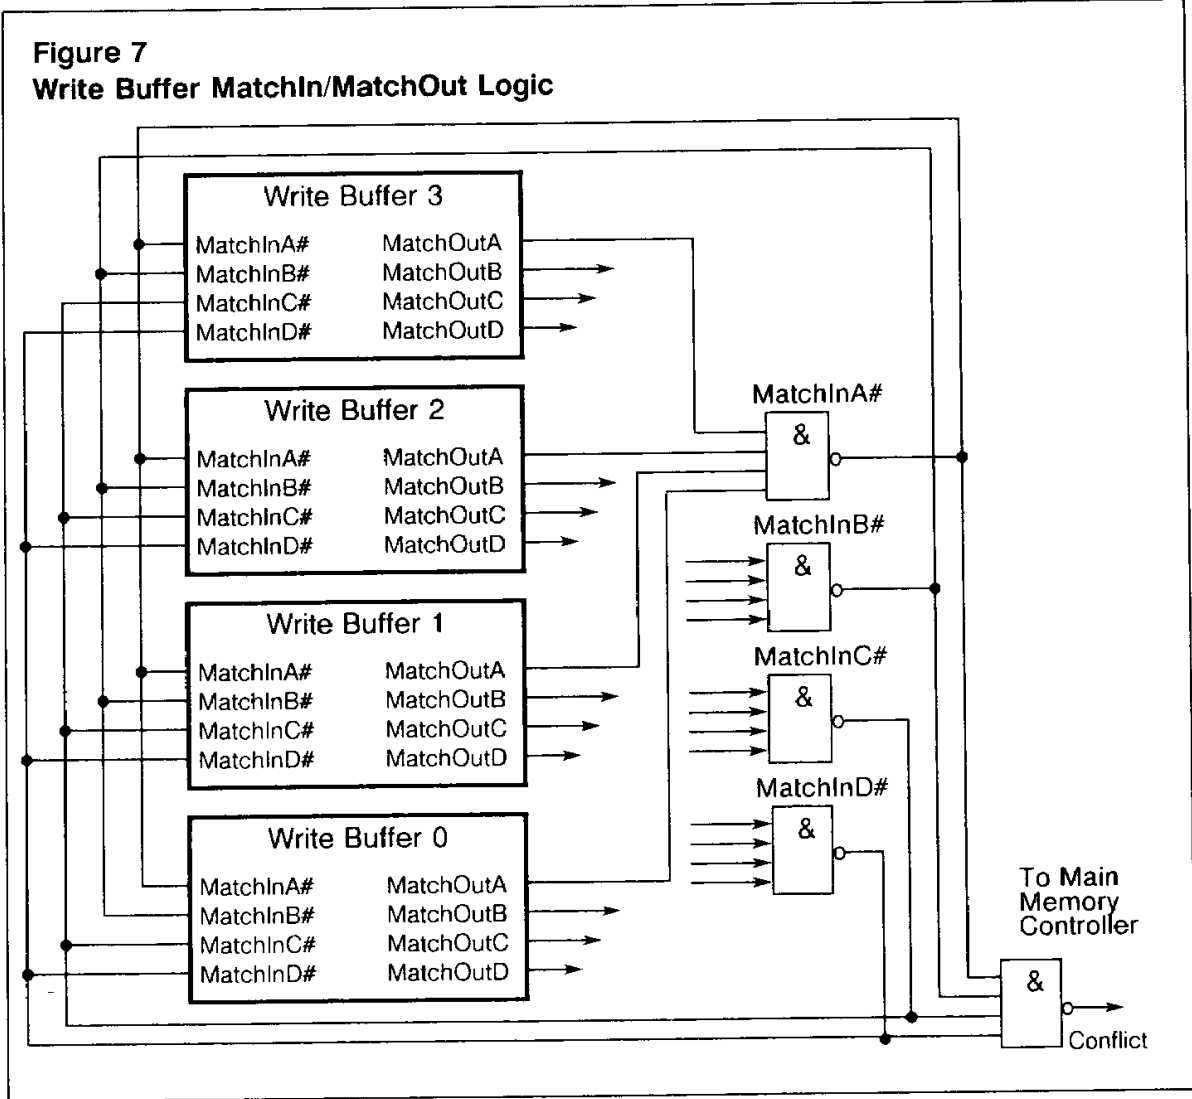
Figure 7
Write Buffer MatchIn/MatchOut Logic

Write Buffer 3
MatchInA#
MatchInB#
MatchInC#
MatchInD#
MatchOutA
MatchOutB
MatchOutC
MatchOutD

Write Buffer 2
MatchInA#
MatchInB#
MatchInC#
MatchInD#
MatchOutA
MatchOutB
MatchOutC
MatchOutD

Write Buffer 1
MatchInA#
MatchInB#
MatchInC#
MatchInD#
MatchOutA
MatchOutB
MatchOutC
MatchOutD

Write Buffer 0
MatchInA#
MatchInB#
MatchInC#
MatchInD#
MatchOutA
MatchOutB
MatchOutC
MatchOutD

MatchInA#
&
MatchInB#
&
MatchInC#
&
MatchInD#
&

To Main Memory Controller
&
Conflict